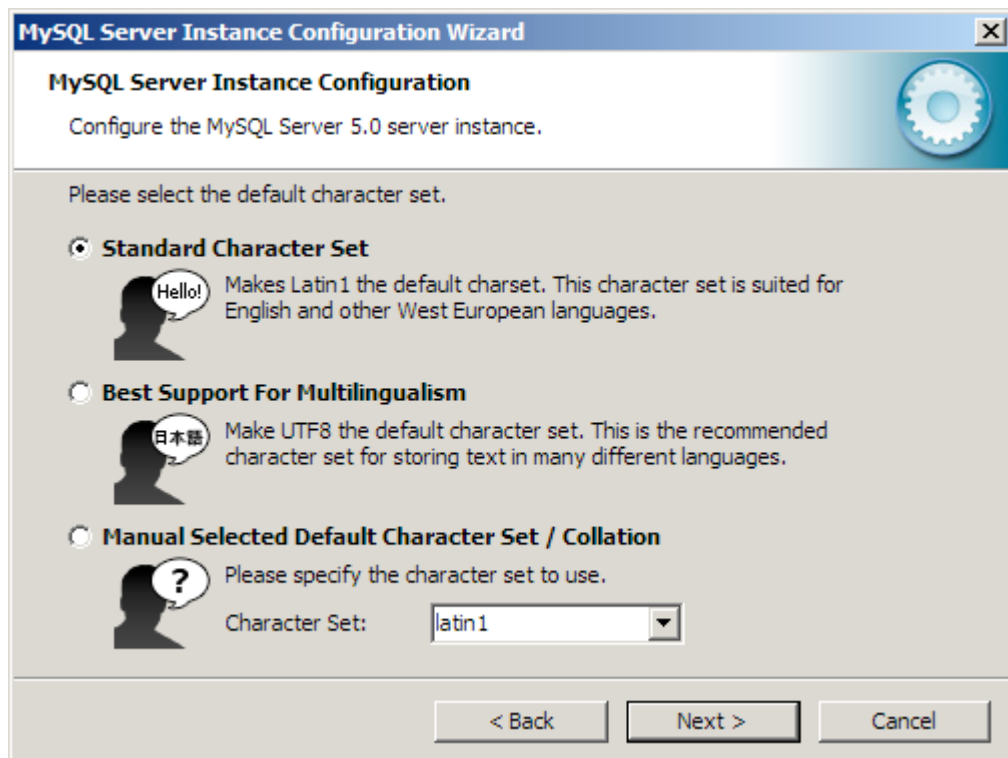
MySQL Server Instance Configuration Wizard

MySQL Server Instance Configuration

Configure the MySQL Server 5.0 server instance.

Please select the default character set.

Standard Character Set

Hello!

Makes Latin1 the default charset. This character set is suited for English and other West European languages.

Best Support For Multilingualism

日本語

Make UTF8 the default character set. This is the recommended character set for storing text in many different languages.

Manual Selected Default Character Set / Collation

?

Please specify the character set to use.

Character Set: latin1

< Back

Next >

Cancel